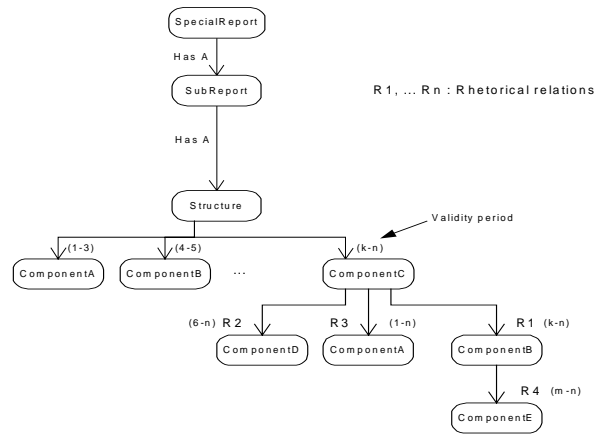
SpecialReport

Has A

SubReport

R 1, ... R n : Rhetorical relations

Has A

Structure

Validity period

(1-3)

(4-5)

(k-n)

ComponentA

ComponentB

...

ComponentC

(6-n) R 2

R 3

(1-n)

R 1 (k-n)

ComponentD

ComponentA

ComponentB

R 4 (m-n)

ComponentE